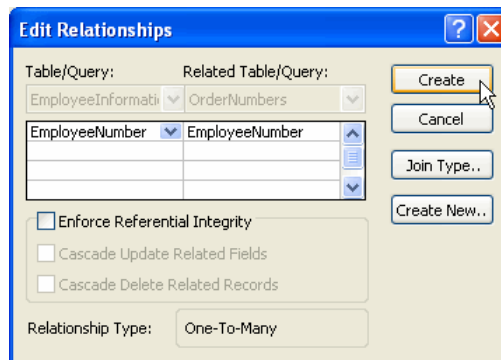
Edit Relationships

Table/Query:
Related Table/Query:
EmployeeInformati
OrderNumbers

| EmployeeNumber | EmployeeNumber |
|---|---|
| | |
| | |
| | |

Create
Cancel
Join Type..
Create New..

Enforce Referential Integrity
Cascade Update Related Fields
Cascade Delete Related Records

Relationship Type:
One-To-Many